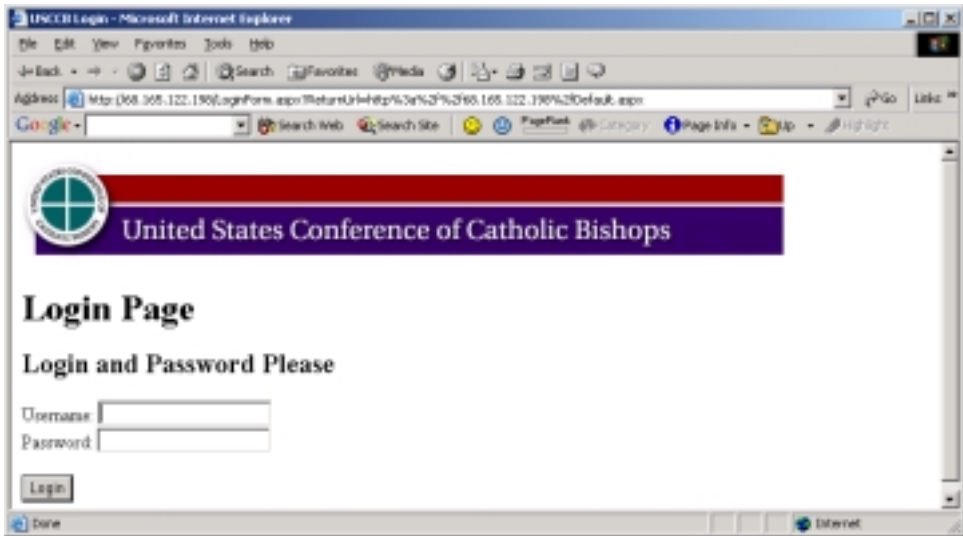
USCCB Login - Microsoft Internet Explorer

File Edit View Favorites Tools Help

Back Search Favorites Media

Address http://168.165.122.198/LoginForm.aspx?ReturnUrl=http%3a%2f%2f68.165.122.198%2fDefault.aspx Go Links

Google Search Web Search Site PageRank Category Page Info Up Highlight

United States Conference of Catholic Bishops

Login Page

Login and Password Please

Username

Password

Login

Done Internet